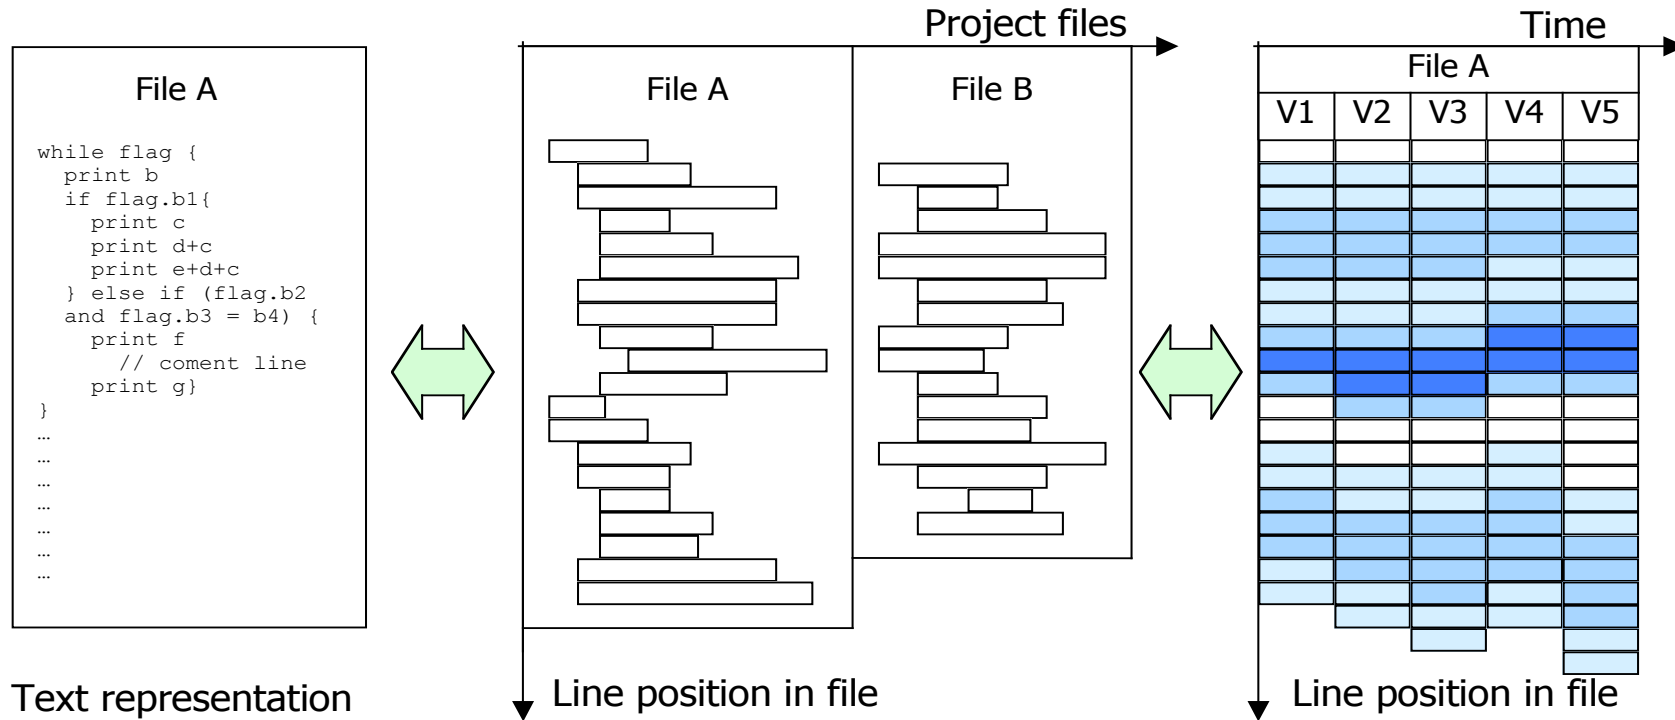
File A

while flag {
  print b
  if flag.b1{
    print c
    print d+c
    print e+d+c
  } else if (flag.b2
  and flag.b3 = b4) {
    print f
      // coment line
    print g}
}
…
…
…
…
…
…
…

Text representation

Project files

File A

File B

Line position in file

Time

File A

| V1 | V2 | V3 | V4 | V5 |
|---|---|---|---|---|

Line position in file